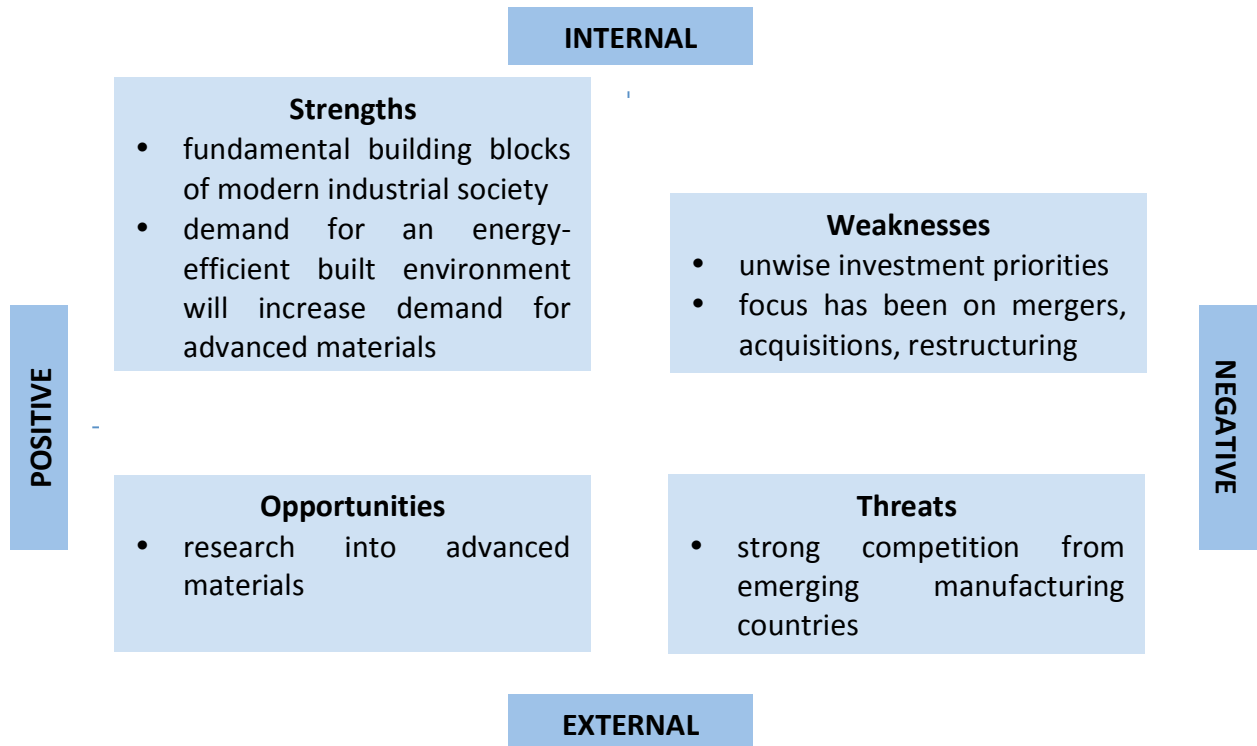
INTERNAL

Strengths
- fundamental building blocks of modern industrial society
- demand for an energy-efficient built environment will increase demand for advanced materials

Weaknesses
- unwise investment priorities
- focus has been on mergers, acquisitions, restructuring

POSITIVE

NEGATIVE

Opportunities
- research into advanced materials

Threats
- strong competition from emerging manufacturing countries

EXTERNAL